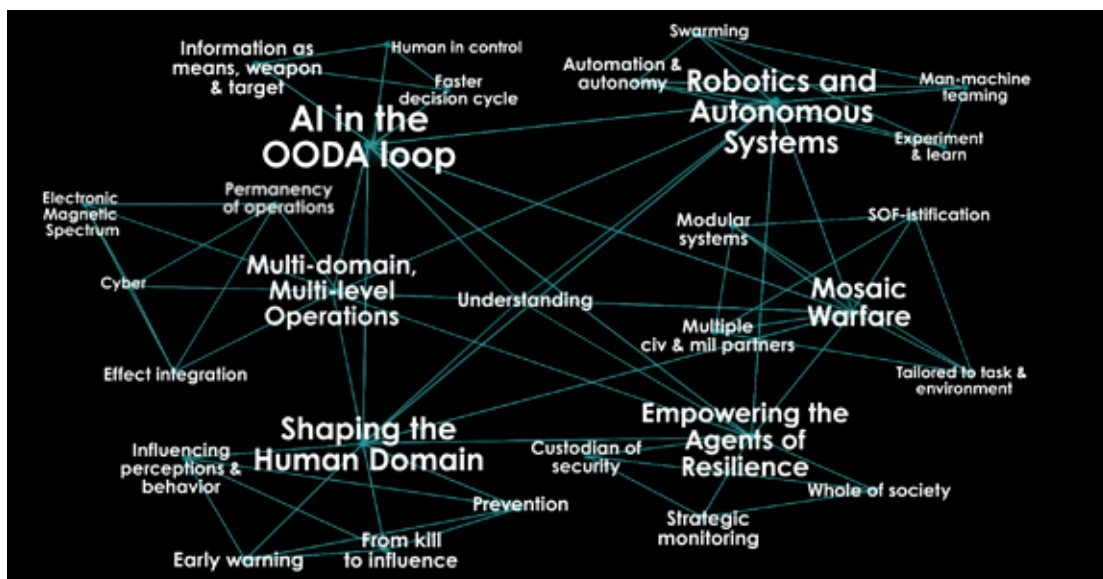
Information as means, weapon & target

Human in control

Faster decision cycle

AI in the OODA loop

Swarming

Automation & autonomy

Robotics and Autonomous Systems

Man-machine teaming

Experiment & learn

Electronic Magnetic Spectrum

Permanency of operations

Cyber

Multi-domain, Multi-level Operations

Understanding

Modular systems

SOF-istification

Mosaic Warfare

Multiple civ & mil partners

Effect integration

Tailored to task & environment

Shaping the Human Domain

Empowering the Agents of Resilience

Influencing perceptions & behavior

Custodian of security

Whole of society

Prevention

Strategic monitoring

From kill to influence

Early warning